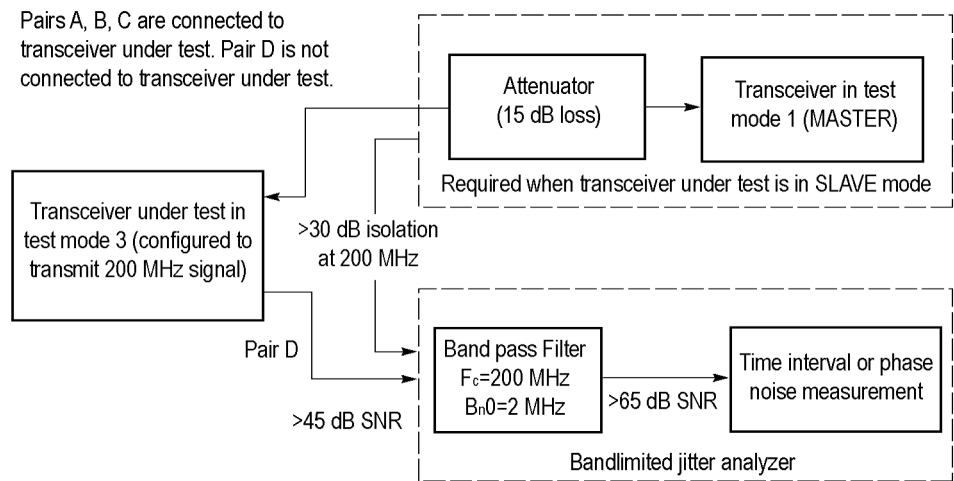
Pairs A, B, C are connected to transceiver under test. Pair D is not connected to transceiver under test.

Attenuator (15 dB loss)

Transceiver in test mode 1 (MASTER)

Required when transceiver under test is in SLAVE mode

Transceiver under test in test mode 3 (configured to transmit 200 MHz signal)

>30 dB isolation at 200 MHz

Pair D

>45 dB SNR

Band pass Filter $F_c$=200 MHz $B_n0$=2 MHz

>65 dB SNR

Time interval or phase noise measurement

Bandlimited jitter analyzer